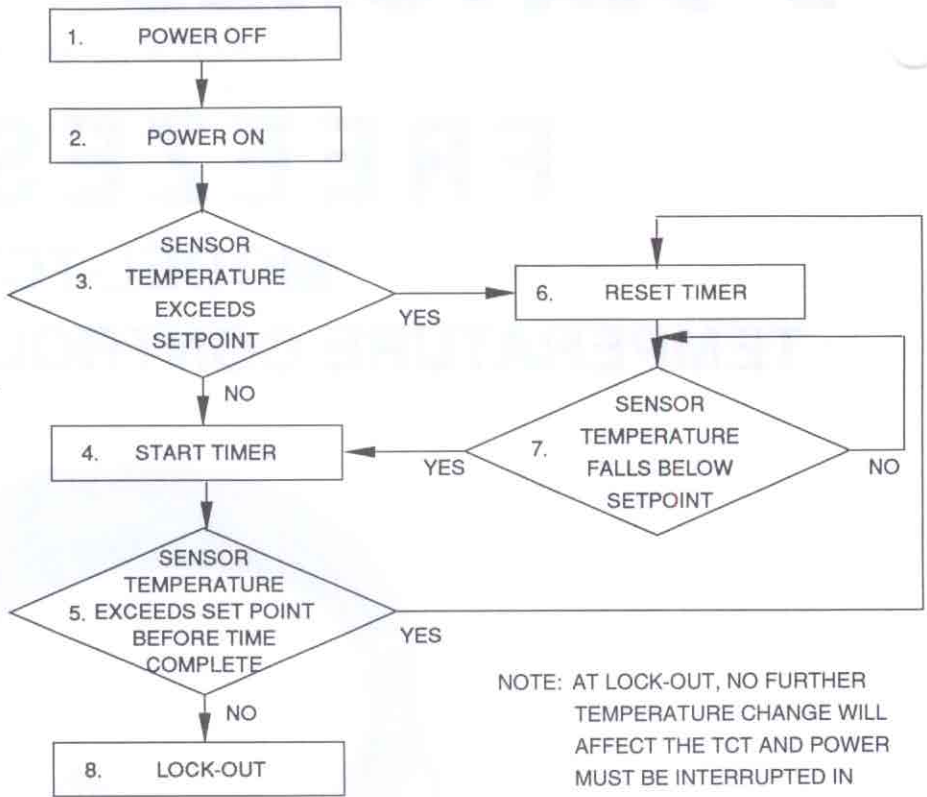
1. POWER OFF

2. POWER ON

3. SENSOR TEMPERATURE EXCEEDS SETPOINT

YES

6. RESET TIMER

NO

4. START TIMER

YES

7. SENSOR TEMPERATURE FALLS BELOW SETPOINT

NO

5. SENSOR TEMPERATURE EXCEEDS SET POINT BEFORE TIME COMPLETE

YES

NO

8. LOCK-OUT

NOTE: AT LOCK-OUT, NO FURTHER TEMPERATURE CHANGE WILL AFFECT THE TCT AND POWER MUST BE INTERRUPTED IN